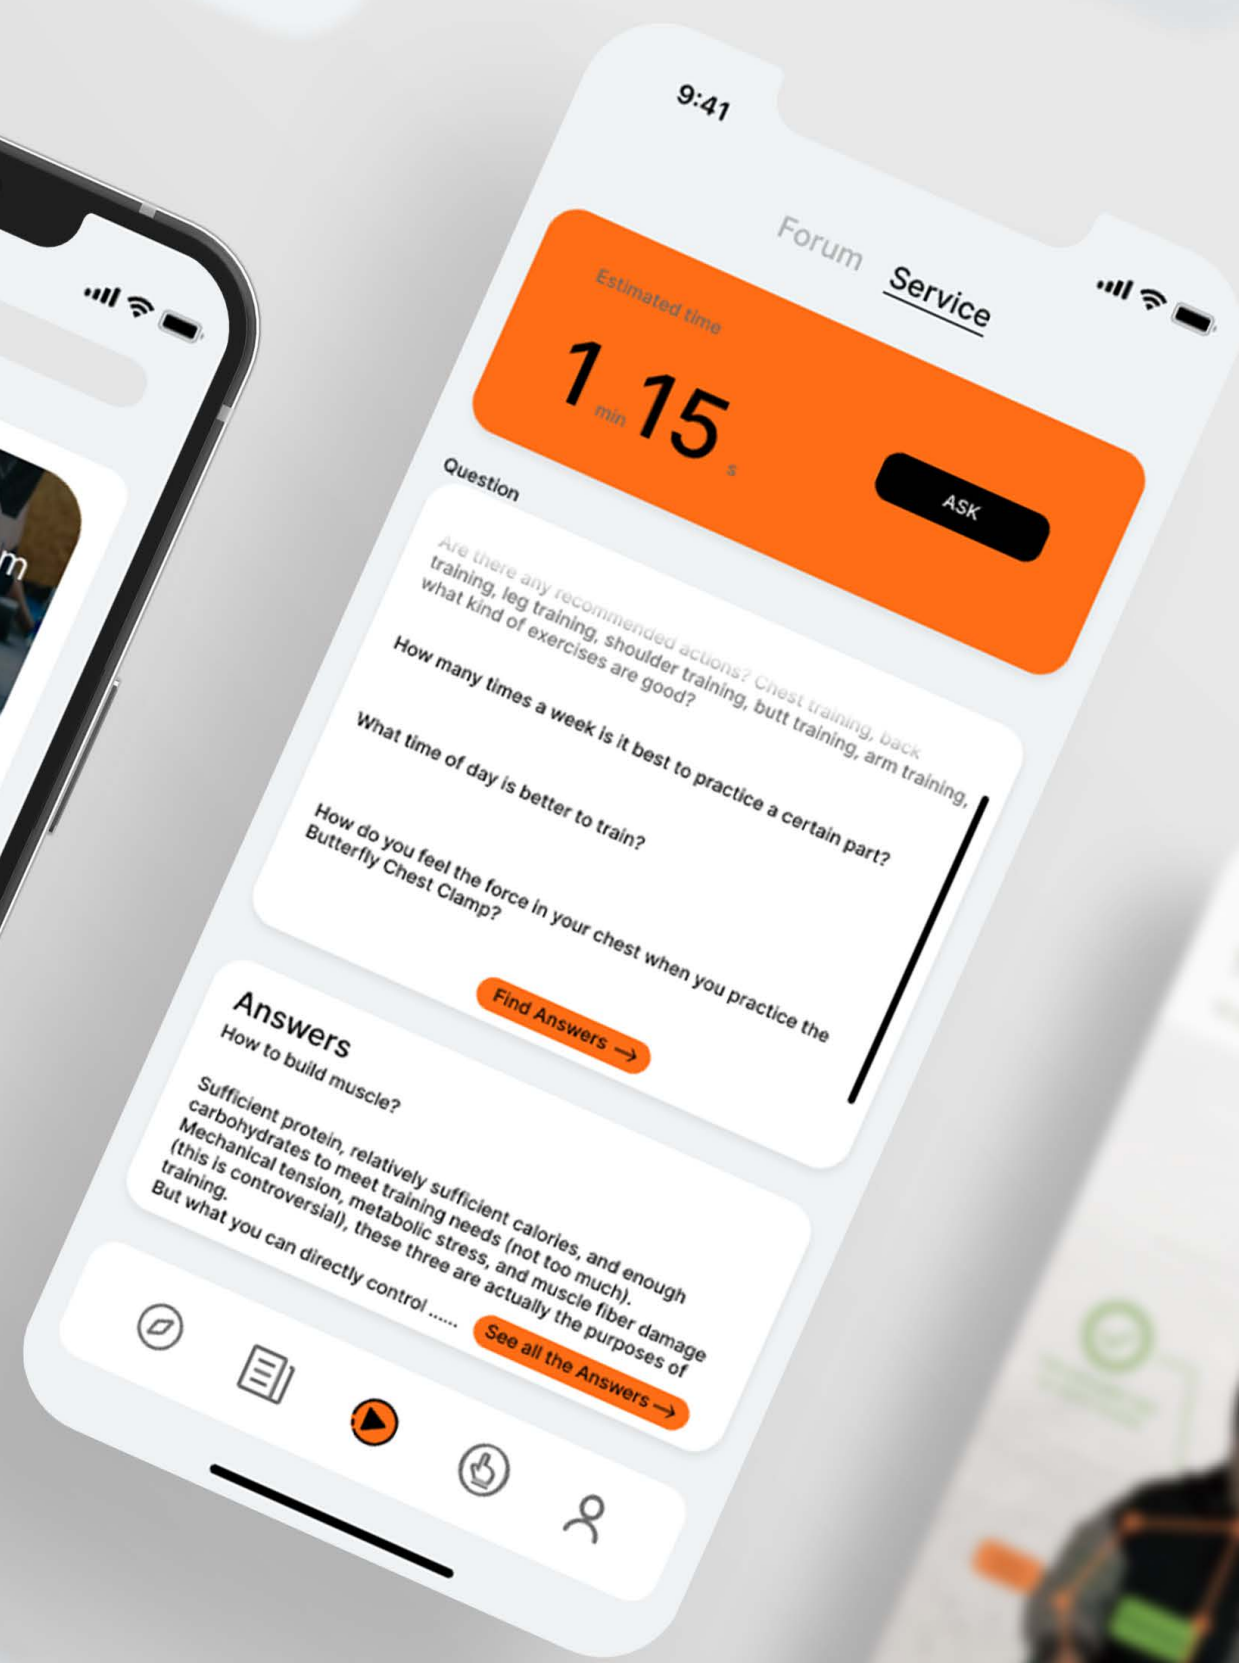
9:41

Forum Service

Estimated time

1 min 15 s

ASK

Question

Are there any recommended actions? Chest training, back training, leg training, shoulder training, butt training, arm training, what kind of exercises are good?

How many times a week is it best to practice a certain part?

What time of day is better to train?

How do you feel the force in your chest when you practice the Butterfly Chest Clamp?

Find Answers →

Answers

How to build muscle?

Sufficient protein, relatively sufficient calories, and enough carbohydrates to meet training needs (not too much). Mechanical tension, metabolic stress, and muscle fiber damage (this is controversial), these three are actually the purposes of training.
But what you can directly control ......

See all the Answers →

m